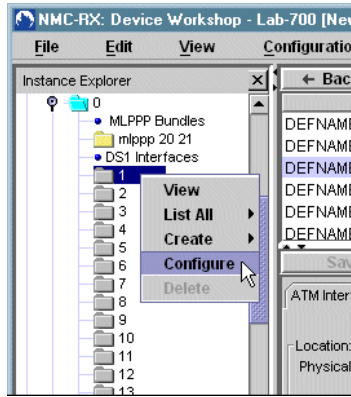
NMC-RX: Device Workshop - Lab-700 [Ne

File Edit View Configuratio

Instance Explorer

0

MLPPP Bundles

mlppp 20 21

DS1 Interfaces

1

2

3

4

5

6

7

8

9

10

11

12

13

View

List All

Create

Configure

Delete

← Bac

DEFNAME

DEFNAME

DEFNAME

DEFNAME

DEFNAME

DEFNAME

Sav

ATM Inter

Location:

Physical